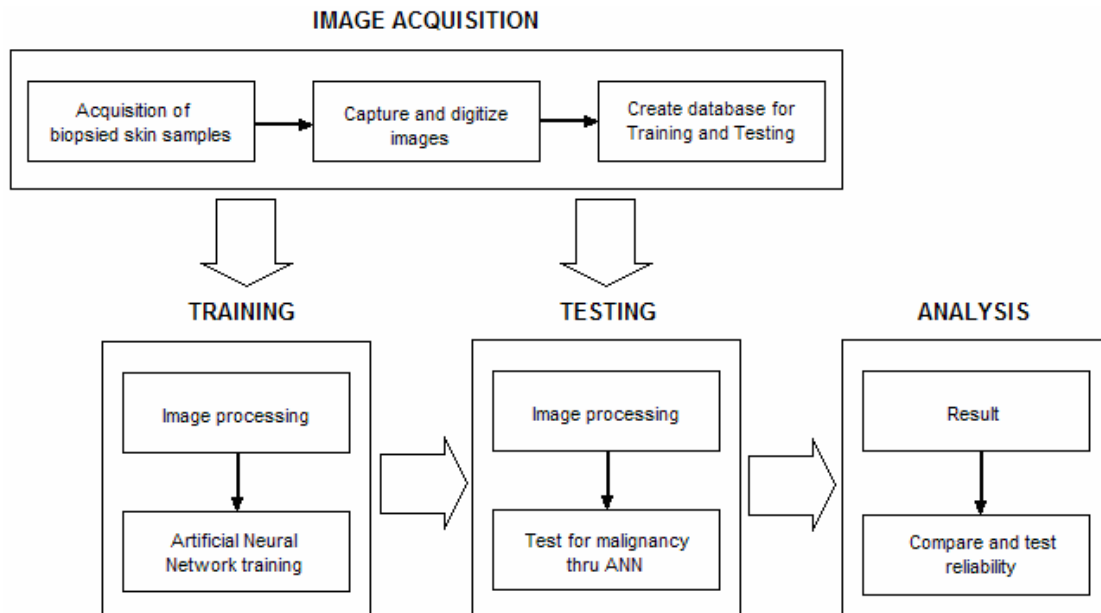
IMAGE ACQUISITION

Acquisition of biopsied skin samples

Capture and digitize images

Create database for Training and Testing

TRAINING

Image processing

Artificial Neural Network training

TESTING

Image processing

Test for malignancy thru ANN

ANALYSIS

Result

Compare and test reliability